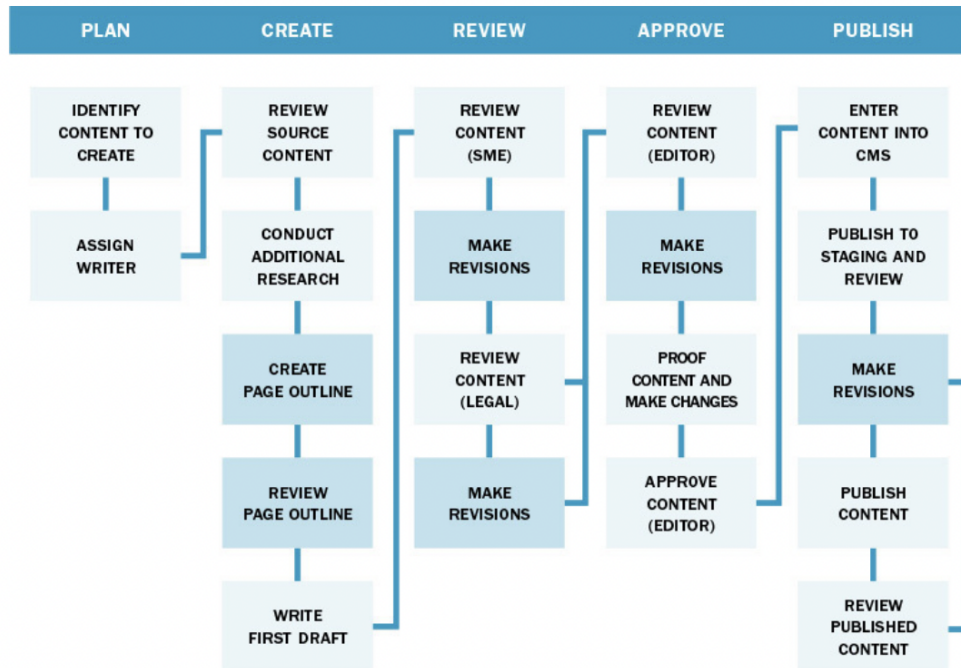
PLAN

IDENTIFY CONTENT TO CREATE

ASSIGN WRITER

CREATE

REVIEW SOURCE CONTENT

CONDUCT ADDITIONAL RESEARCH

CREATE PAGE OUTLINE

REVIEW PAGE OUTLINE

WRITE FIRST DRAFT

REVIEW

REVIEW CONTENT (SME)

MAKE REVISIONS

REVIEW CONTENT (LEGAL)

MAKE REVISIONS

APPROVE

REVIEW CONTENT (EDITOR)

MAKE REVISIONS

PROOF CONTENT AND MAKE CHANGES

APPROVE CONTENT (EDITOR)

PUBLISH

ENTER CONTENT INTO CMS

PUBLISH TO STAGING AND REVIEW

MAKE REVISIONS

PUBLISH CONTENT

REVIEW PUBLISHED CONTENT